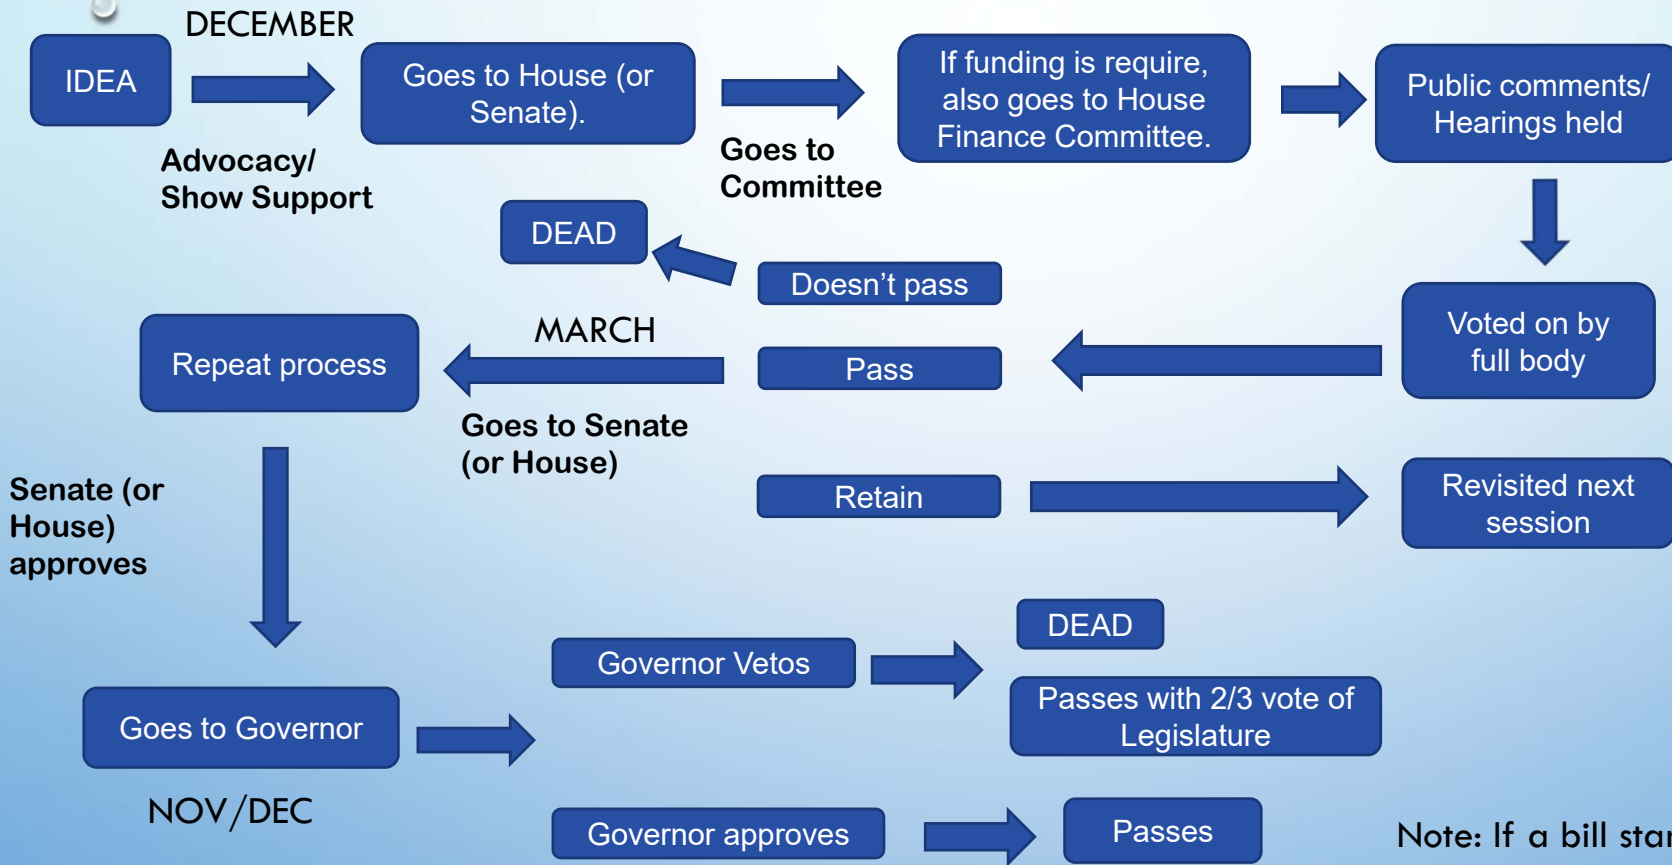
IDEA

DECEMBER

Advocacy/ Show Support

Goes to House (or Senate).

Goes to Committee

If funding is require, also goes to House Finance Committee.

Public comments/ Hearings held

DEAD

Doesn't pass

Voted on by full body

MARCH

Repeat process

Pass

Goes to Senate (or House)

Retain

Revisited next session

Senate (or House) approves

DEAD

Governor Vetos

Passes with 2/3 vote of Legislature

Goes to Governor

NOV/DEC

Governor approves

Passes

Note: If a bill sta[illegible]